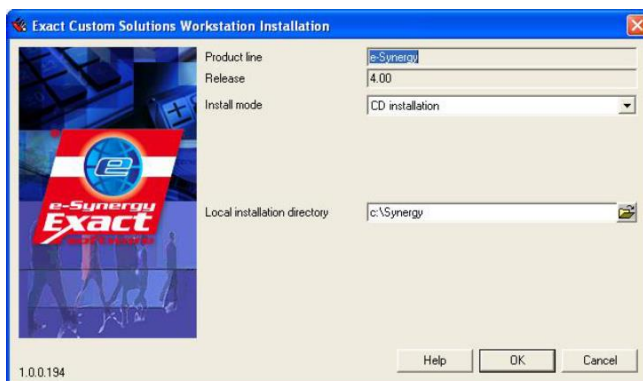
Exact Custom Solutions Workstation Installation

e-Synergy
Exact
software

Product line
e-Synergy
Release
4.00
Install mode
CD installation

Local installation directory
c:\Synergy

1.0.0.194

Help
OK
Cancel